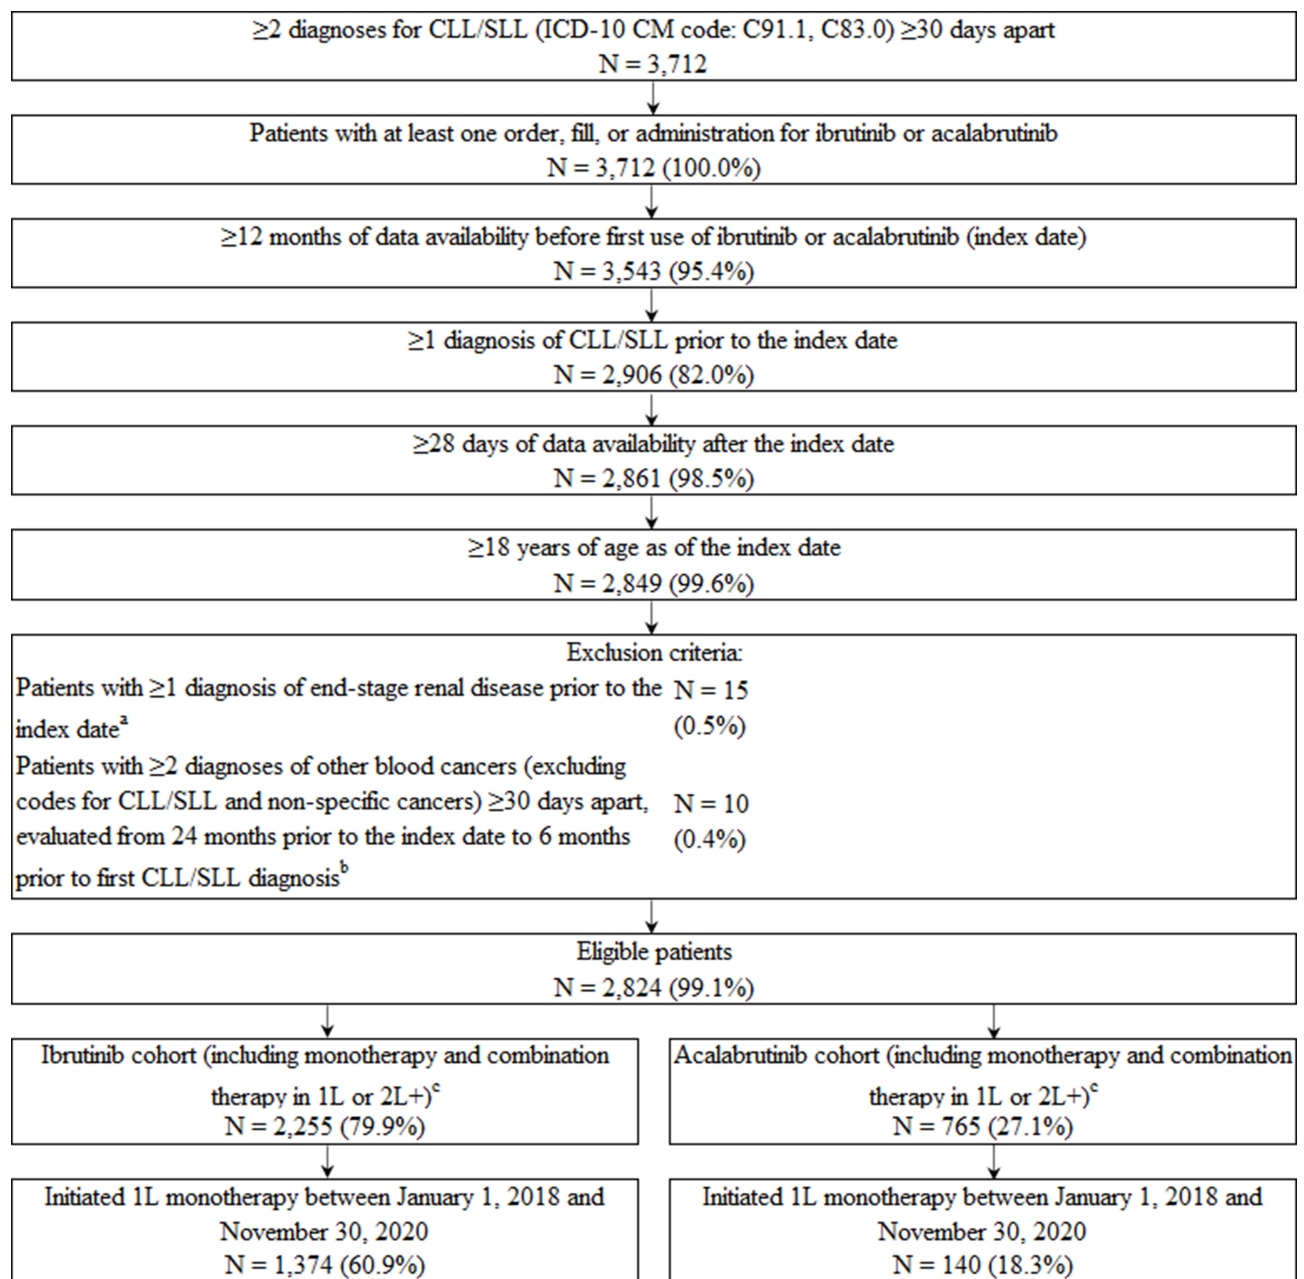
≥2 diagnoses for CLL/SLL (ICD-10 CM code: C91.1, C83.0) ≥30 days apart
N = 3,712

Patients with at least one order, fill, or administration for ibrutinib or acalabrutinib
N = 3,712 (100.0%)

≥12 months of data availability before first use of ibrutinib or acalabrutinib (index date)
N = 3,543 (95.4%)

≥1 diagnosis of CLL/SLL prior to the index date
N = 2,906 (82.0%)

≥28 days of data availability after the index date
N = 2,861 (98.5%)

≥18 years of age as of the index date
N = 2,849 (99.6%)

Exclusion criteria:
Patients with ≥1 diagnosis of end-stage renal disease prior to the index date$^a$ N = 15 (0.5%)
Patients with ≥2 diagnoses of other blood cancers (excluding codes for CLL/SLL and non-specific cancers) ≥30 days apart, evaluated from 24 months prior to the index date to 6 months prior to first CLL/SLL diagnosis$^b$ N = 10 (0.4%)

Eligible patients
N = 2,824 (99.1%)

Ibrutinib cohort (including monotherapy and combination therapy in 1L or 2L+)$^c$
N = 2,255 (79.9%)

Initiated 1L monotherapy between January 1, 2018 and November 30, 2020
N = 1,374 (60.9%)

Acalabrutinib cohort (including monotherapy and combination therapy in 1L or 2L+)$^c$
N = 765 (27.1%)

Initiated 1L monotherapy between January 1, 2018 and November 30, 2020
N = 140 (18.3%)